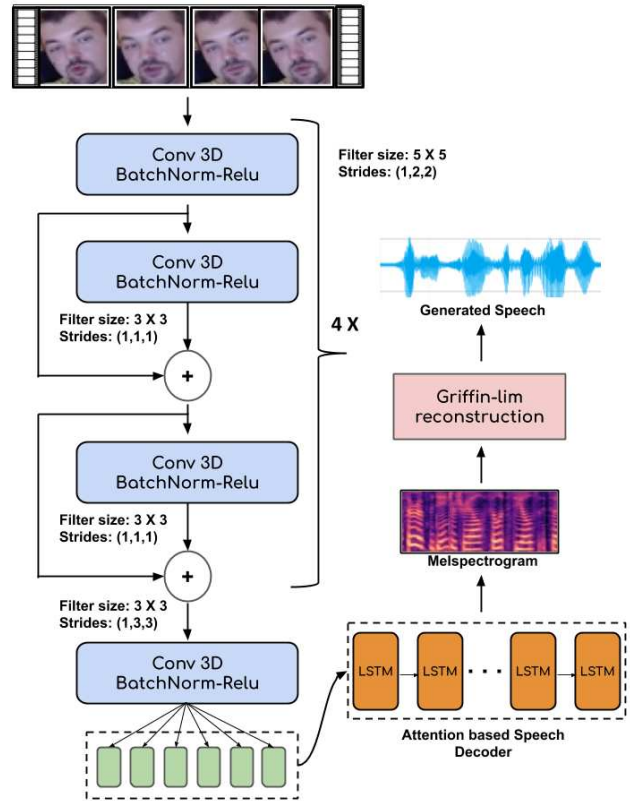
Conv 3D
BatchNorm-Relu

Filter size: 5 X 5
Strides: (1,2,2)

Conv 3D
BatchNorm-Relu

Filter size: 3 X 3
Strides: (1,1,1)

+

4 X

Conv 3D
BatchNorm-Relu

Filter size: 3 X 3
Strides: (1,1,1)

+

Filter size: 3 X 3
Strides: (1,3,3)

Conv 3D
BatchNorm-Relu

Generated Speech

Griffin-lim
reconstruction

Melspectrogram

LSTM LSTM . . . LSTM LSTM

Attention based Speech Decoder